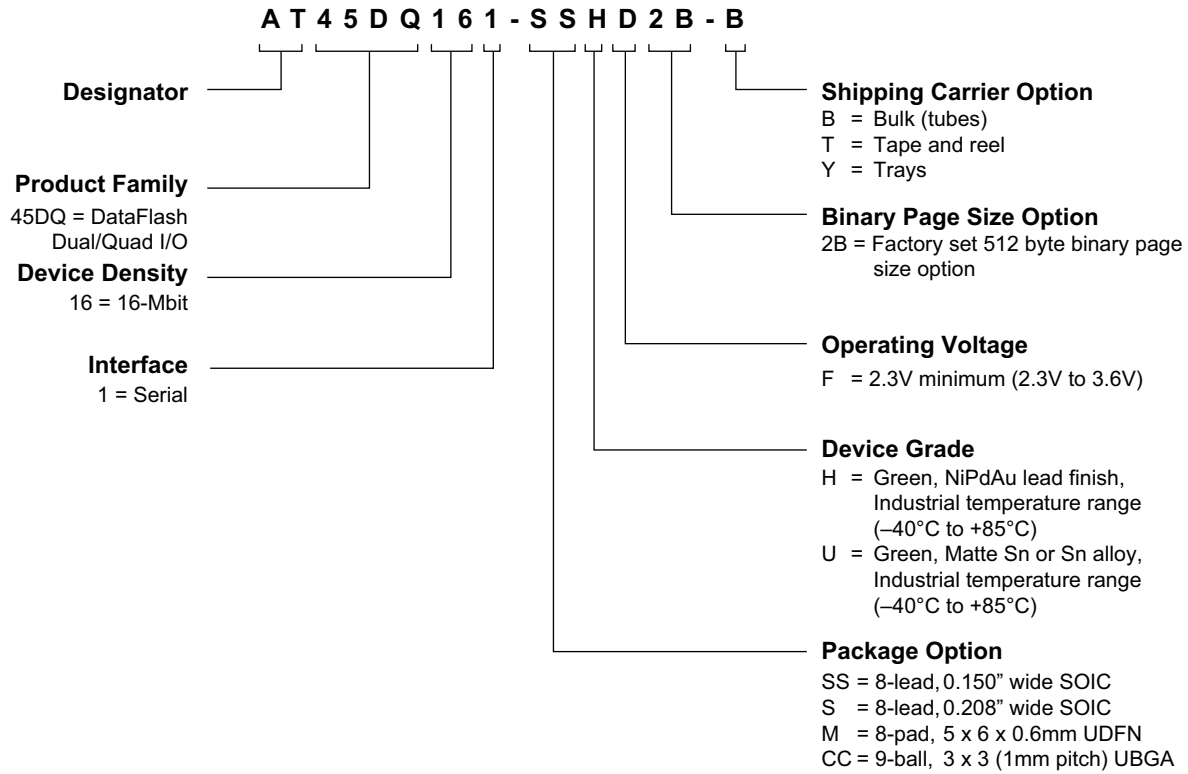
A T 4 5 D Q 1 6 1 - S S H D 2 B - B

Designator

Product Family
45DQ = DataFlash Dual/Quad I/O

Device Density
16 = 16-Mbit

Interface
1 = Serial

Shipping Carrier Option
B = Bulk (tubes)
T = Tape and reel
Y = Trays

Binary Page Size Option
2B = Factory set 512 byte binary page size option

Operating Voltage
F = 2.3V minimum (2.3V to 3.6V)

Device Grade
H = Green, NiPdAu lead finish, Industrial temperature range (–40°C to +85°C)
U = Green, Matte Sn or Sn alloy, Industrial temperature range (–40°C to +85°C)

Package Option
SS = 8-lead, 0.150" wide SOIC
S = 8-lead, 0.208" wide SOIC
M = 8-pad, 5 x 6 x 0.6mm UDFN
CC = 9-ball, 3 x 3 (1mm pitch) UBGA